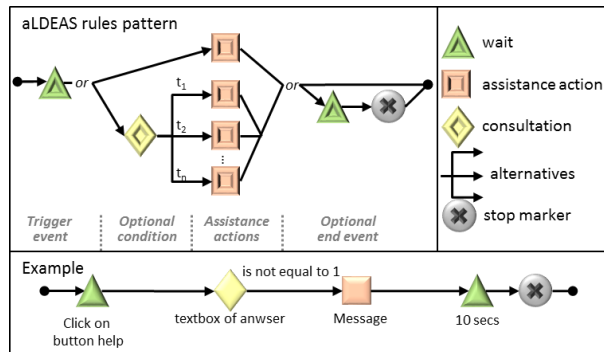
aLDEAS rules pattern

or

$t_1$

$t_2$

$t_n$

or

Trigger event

Optional condition

Assistance actions

Optional end event

wait

assistance action

consultation

alternatives

stop marker

Example

is not equal to 1

Click on button help

textbox of anwser

Message

10 secs